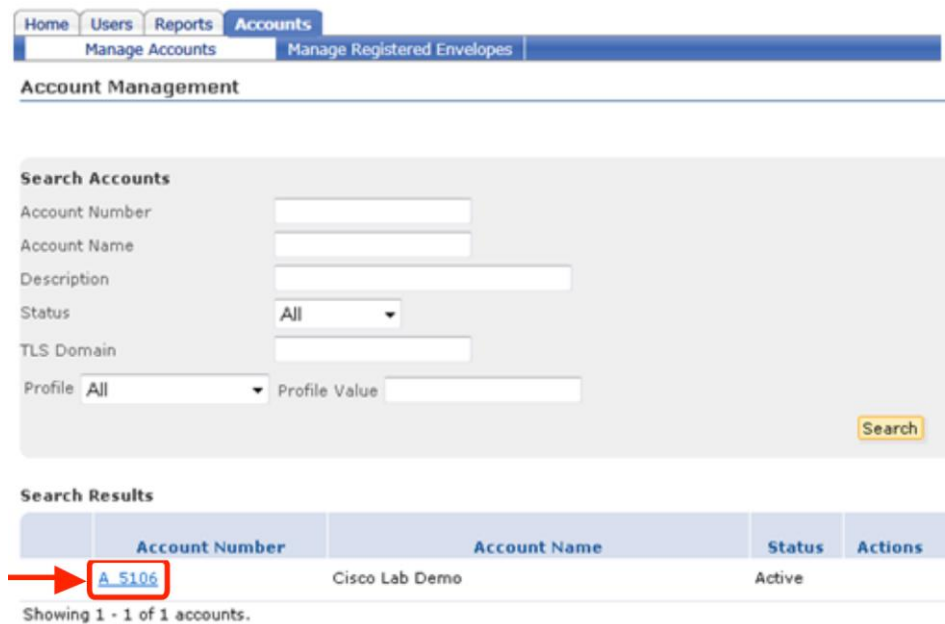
Home | Users | Reports | Accounts

Manage Accounts | Manage Registered Envelopes

Account Management

Search Accounts

Account Number

Account Name

Description

Status All

TLS Domain

Profile All Profile Value

Search

Search Results

| | Account Number | Account Name | Status | Actions |
|---|---|---|---|---|
| | A_5106 | Cisco Lab Demo | Active | |

Showing 1 - 1 of 1 accounts.